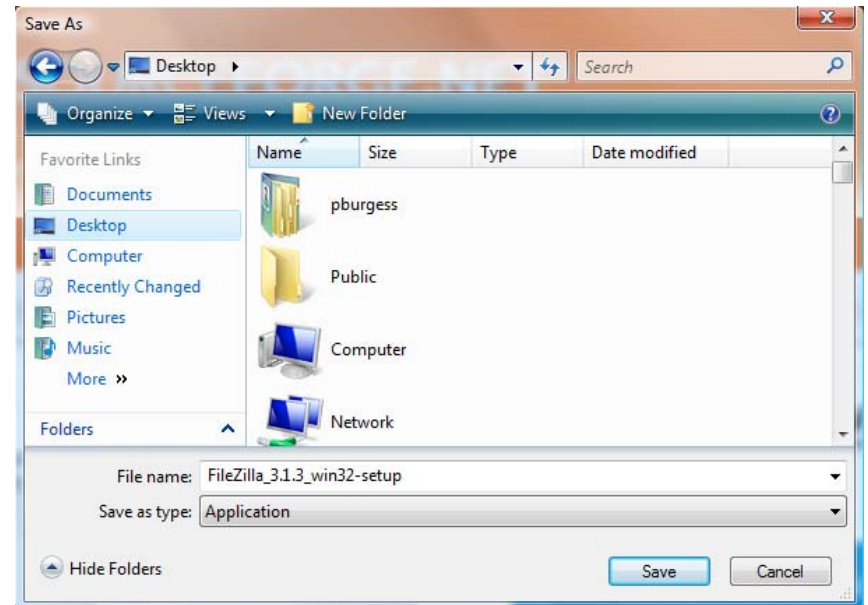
Save As

Desktop ▸

Search

Organize ▾ Views ▾ New Folder

Favorite Links

Documents

Desktop

Computer

Recently Changed

Pictures

Music

More »

Folders

| Name | Size | Type | Date modified |
|---|---|---|---|

pburgess

Public

Computer

Network

File name: FileZilla_3.1.3_win32-setup

Save as type: Application

Hide Folders

Save

Cancel